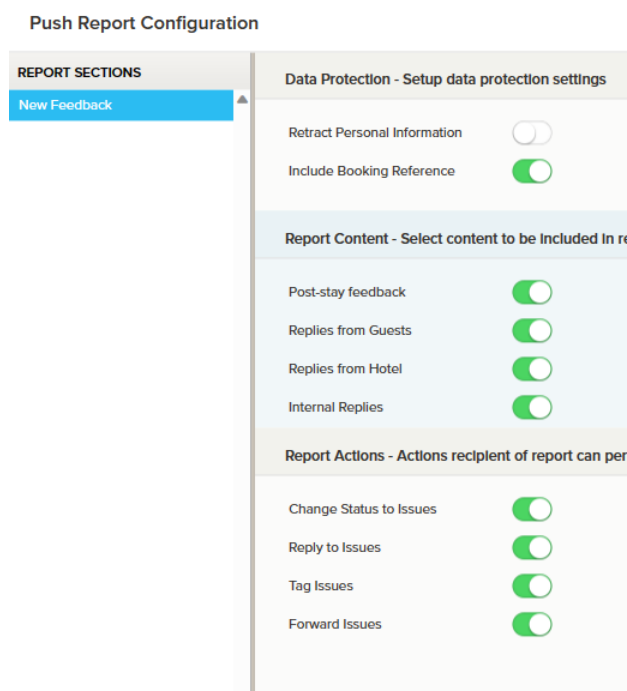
Push Report Configuration

REPORT SECTIONS

New Feedback

Data Protection - Setup data protection settings

Retract Personal Information

Include Booking Reference

Report Content - Select content to be included in re

Post-stay feedback

Replies from Guests

Replies from Hotel

Internal Replies

Report Actions - Actions recipient of report can per

Change Status to Issues

Reply to Issues

Tag Issues

Forward Issues